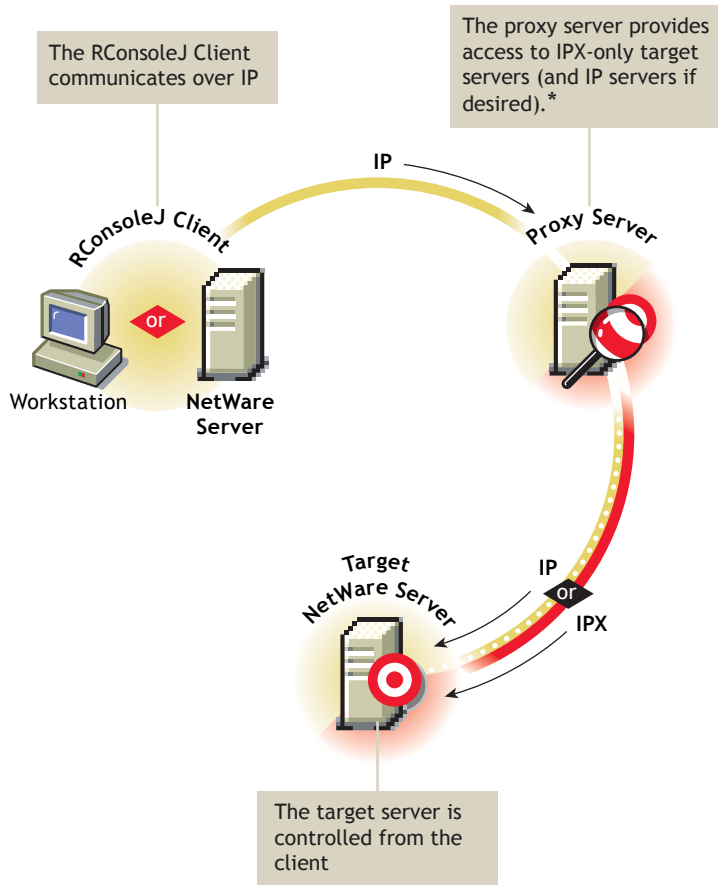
The RConsoleJ Client communicates over IP

The proxy server provides access to IPX-only target servers (and IP servers if desired).*

IP

RConsoleJ Client

Proxy Server

or

Workstation

NetWare Server

Target NetWare Server

IP

or

IPX

The target server is controlled from the client